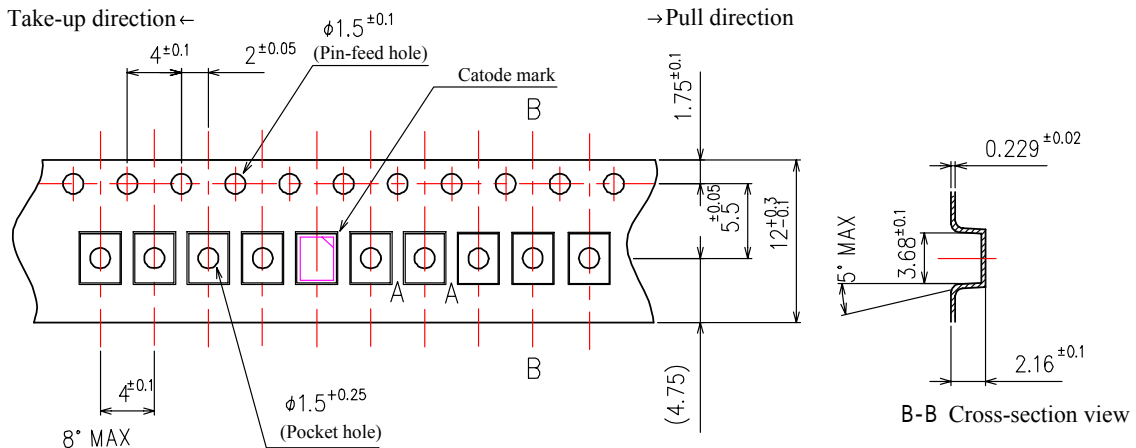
Take-up direction←

→Pull direction

$\phi1.5^{\pm0.1}$
(Pin-feed hole)

$4^{\pm0.1}$

$2^{\pm0.05}$

Catode mark

B

$1.75^{\pm0.1}$

$0.229^{\pm0.02}$

$5.5^{\pm0.05}$

$12^{+0.3}_{-0.1}$

$3.68^{\pm0.1}$

5° MAX

A A

B

$4^{\pm0.1}$

8° MAX

$\phi1.5^{+0.25}$
(Pocket hole)

(4.75)

$2.16^{\pm0.1}$

B-B Cross-section view